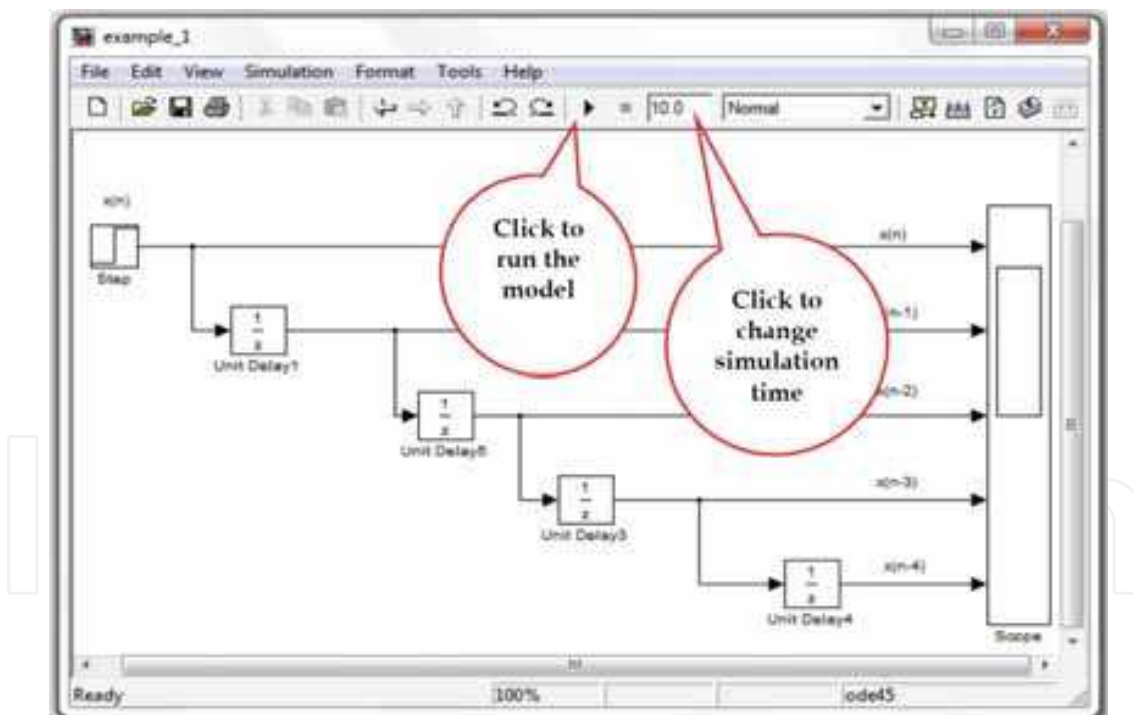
example_1

File Edit View Simulation Format Tools Help

10.0 Normal

x(n)

Step

Click to run the model

Click to change simulation time

x(n)

$\frac{1}{z}$

Unit Delay1

x(n-1)

$\frac{1}{z}$

Unit Delay5

x(n-2)

$\frac{1}{z}$

Unit Delay3

x(n-3)

$\frac{1}{z}$

Unit Delay4

x(n-4)

Scope

Ready 100% ode45